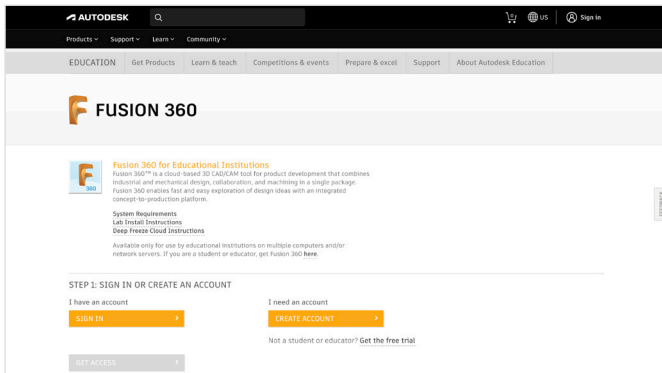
AUTODESK

US

Sign in

Products
Support
Learn
Community

EDUCATION
Get Products
Learn & teach
Competitions & events
Prepare & excel
Support
About Autodesk Education

FUSION 360

360

Fusion 360 for Educational Institutions

Fusion 360™ is a cloud-based 3D CAD/CAM tool for product development that combines industrial and mechanical design, collaboration, and machining in a single package. Fusion 360 enables fast and easy exploration of design ideas with an integrated concept-to-production platform.

System Requirements
Lab Install Instructions
Deep Freeze Cloud Instructions

Available only for use by educational institutions on multiple computers and/or network servers. If you are a student or educator, get Fusion 360 here.

STEP 1: SIGN IN OR CREATE AN ACCOUNT

I have an account

SIGN IN

I need an account

CREATE ACCOUNT

Not a student or educator? Get the free trial

GET ACCESS

FEEDBACK